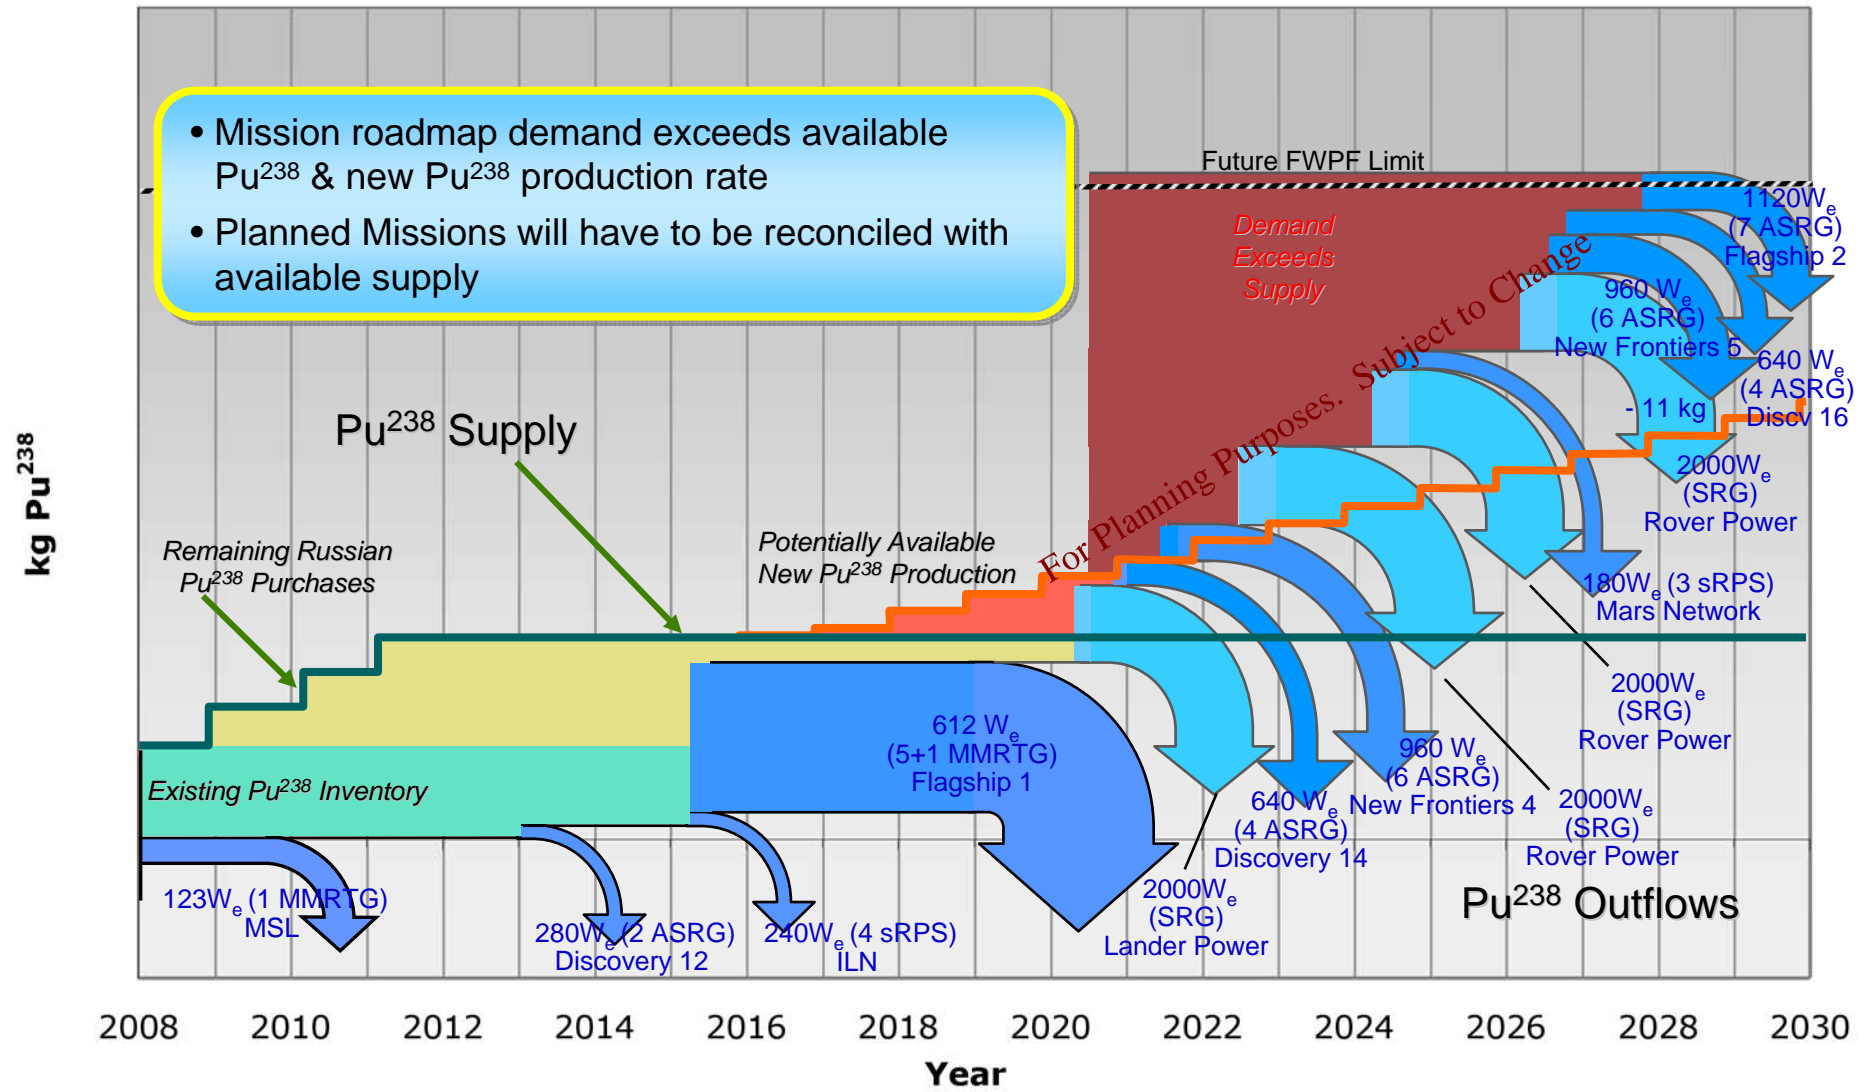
• Mission roadmap demand exceeds available $Pu^{238}$ & new $Pu^{238}$ production rate

• Planned Missions will have to be reconciled with available supply

Future FWPF Limit

Demand Exceeds Supply

For Planning Purposes. Subject to Change

$1120W_e$ (7 ASRG) Flagship 2

$960 W_e$ (6 ASRG) New Frontiers 5

$640 W_e$ (4 ASRG) Discv 16

- 11 kg

$2000W_e$ (SRG) Rover Power

$180W_e$ (3 sRPS) Mars Network

$2000W_e$ (SRG) Rover Power

$Pu^{238}$ Supply

Remaining Russian $Pu^{238}$ Purchases

Potentially Available New $Pu^{238}$ Production

kg $Pu^{238}$

Existing $Pu^{238}$ Inventory

$612 W_e$ (5+1 MMRTG) Flagship 1

$960 W_e$ (6 ASRG) New Frontiers 4

$640 W_e$ (4 ASRG) Discovery 14

$2000W_e$ (SRG) Rover Power

$2000W_e$ (SRG) Lander Power

$Pu^{238}$ Outflows

$123W_e$ (1 MMRTG) MSL

$280W_e$ (2 ASRG) Discovery 12

$240W_e$ (4 sRPS) ILN

2008 2010 2012 2014 2016 2018 2020 2022 2024 2026 2028 2030

Year